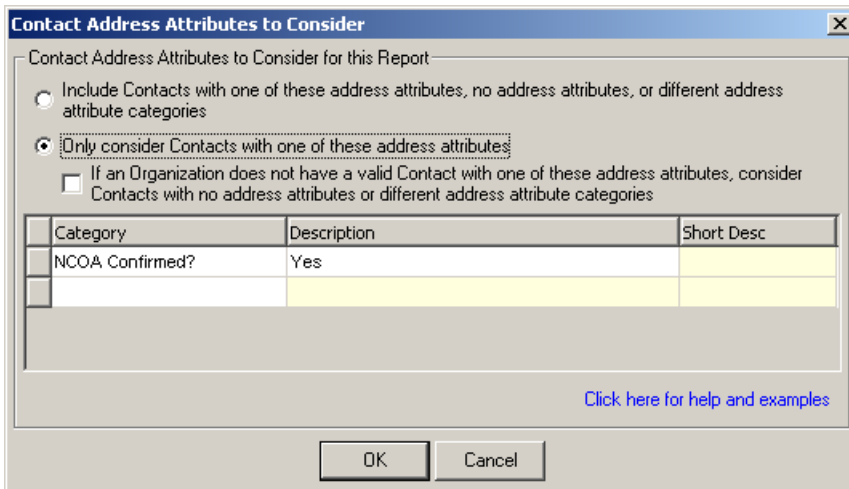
Contact Address Attributes to Consider

Contact Address Attributes to Consider for this Report

Include Contacts with one of these address attributes, no address attributes, or different address attribute categories

Only consider Contacts with one of these address attributes

If an Organization does not have a valid Contact with one of these address attributes, consider Contacts with no address attributes or different address attribute categories

| Category | Description | Short Desc |
|---|---|---|
| NCOA Confirmed? | Yes | |
| | | |

Click here for help and examples

OK

Cancel